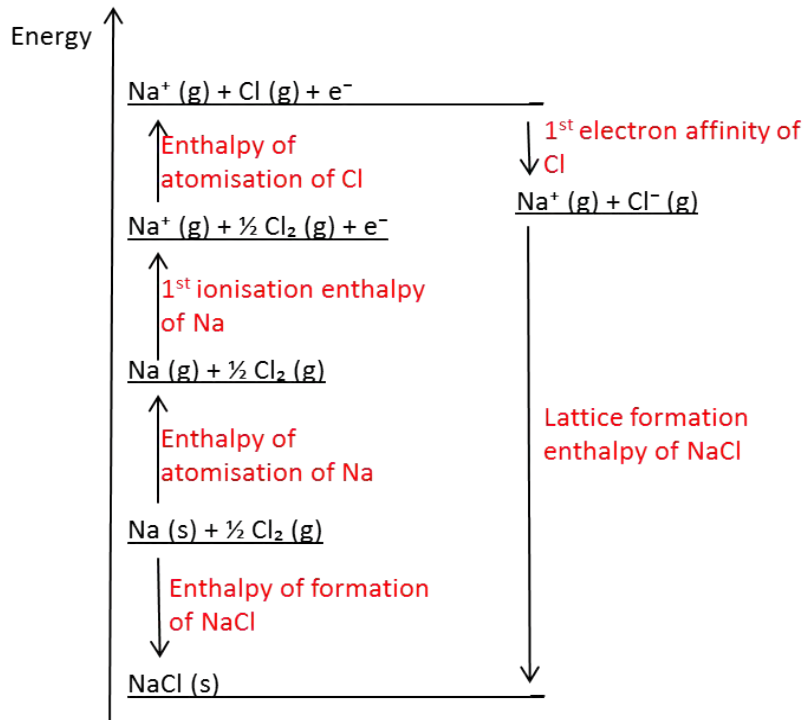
Energy

$Na^+$ (g) + Cl (g) + $e^-$

Enthalpy of atomisation of Cl

$1^{st}$ electron affinity of Cl

$Na^+$ (g) + $Cl^-$ (g)

$Na^+$ (g) + ½ $Cl_2$ (g) + $e^-$

$1^{st}$ ionisation enthalpy of Na

Na (g) + ½ $Cl_2$ (g)

Lattice formation enthalpy of NaCl

Enthalpy of atomisation of Na

Na (s) + ½ $Cl_2$ (g)

Enthalpy of formation of NaCl

NaCl (s)